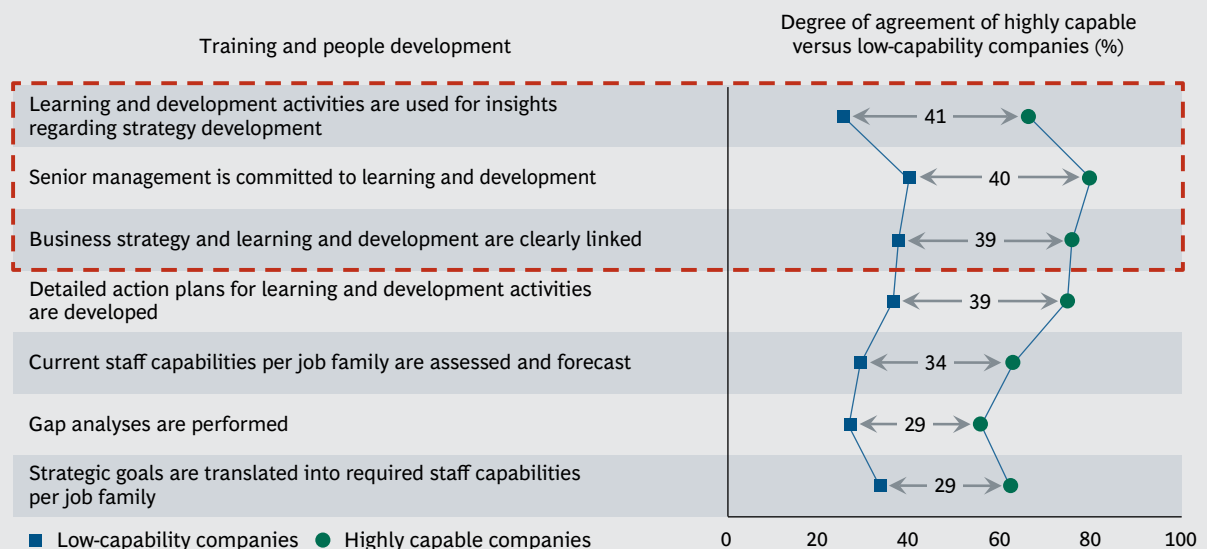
Training and people development

Degree of agreement of highly capable versus low-capability companies (%)

Learning and development activities are used for insights regarding strategy development

41

Senior management is committed to learning and development

40

Business strategy and learning and development are clearly linked

39

Detailed action plans for learning and development activities are developed

39

Current staff capabilities per job family are assessed and forecast

34

Gap analyses are performed

29

Strategic goals are translated into required staff capabilities per job family

29

Low-capability companies Highly capable companies

0 20 40 60 80 100